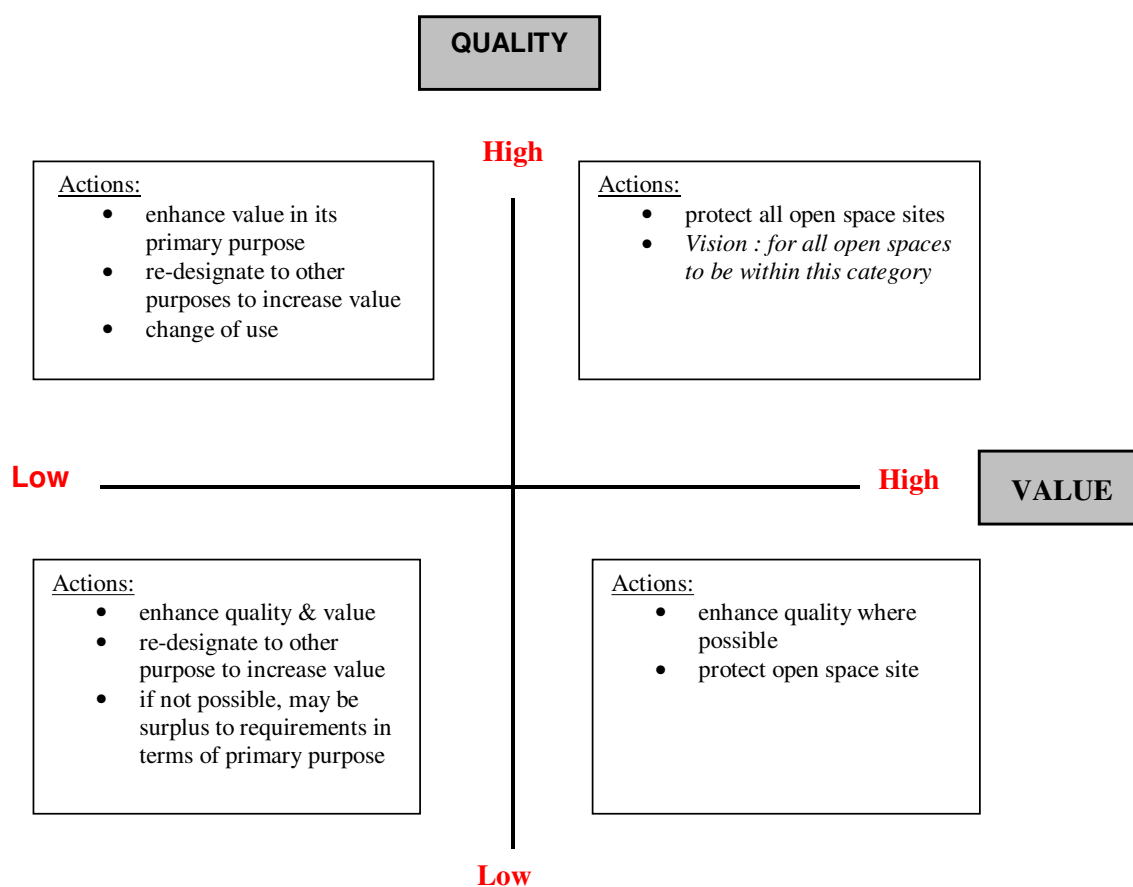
QUALITY

High

Actions:
- enhance value in its primary purpose
- re-designate to other purposes to increase value
- change of use

Actions:
- protect all open space sites
- *Vision : for all open spaces to be within this category*

Low

High

VALUE

Actions:
- enhance quality & value
- re-designate to other purpose to increase value
- if not possible, may be surplus to requirements in terms of primary purpose

Actions:
- enhance quality where possible
- protect open space site

Low